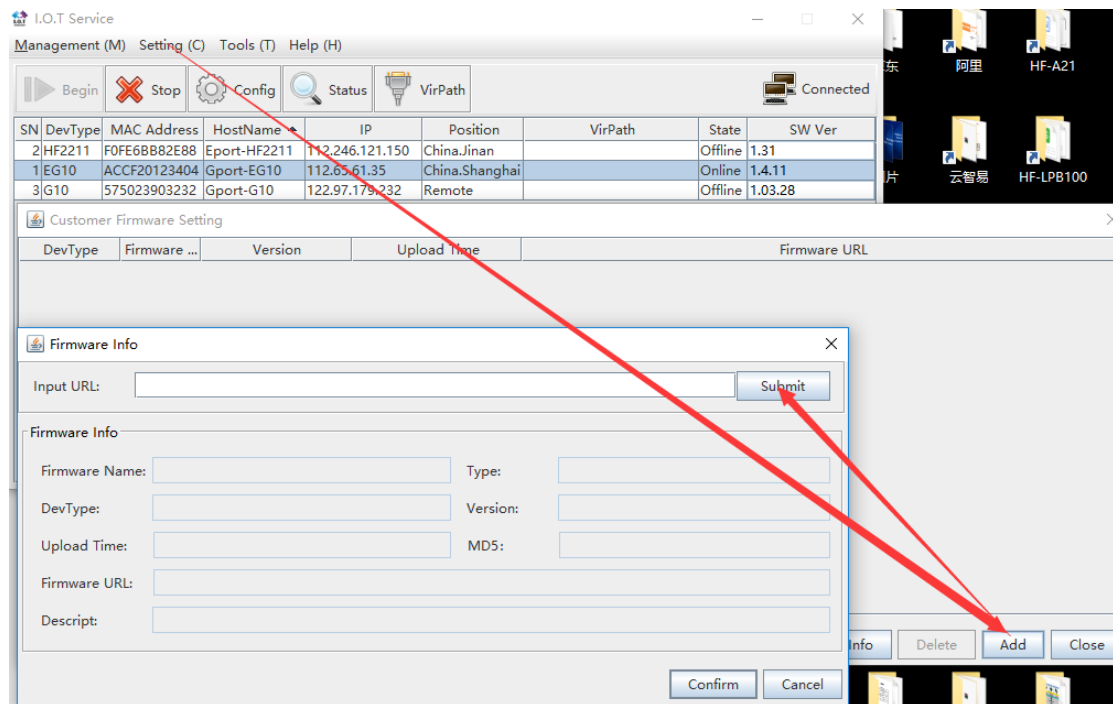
I.O.T Service

Management (M) Setting (C) Tools (T) Help (H)

Begin Stop Config Status VirPath Connected

| SN | DevType | MAC Address | HostName | IP | Position | VirPath | State | SW Ver |
|---|---|---|---|---|---|---|---|---|
| 2 | HF2211 | F0FE6BB82E88 | Eport-HF2211 | 112.246.121.150 | China.Jinan | | Offline | 1.31 |
| 1 | EG10 | ACCF20123404 | Gport-EG10 | 112.65.61.35 | China.Shanghai | | Online | 1.4.11 |
| 3 | G10 | 575023903232 | Gport-G10 | 122.97.179.232 | Remote | | Offline | 1.03.28 |

东 阿里 HF-A21
片 云智易 HF-LPB100

Customer Firmware Setting

| DevType | Firmware ... | Version | Upload Time | Firmware URL |
|---|---|---|---|---|

Firmware Info

Input URL: Submit

Firmware Info

Firmware Name: Type:
DevType: Version:
Upload Time: MD5:
Firmware URL:
Descript:

Confirm Cancel

Info Delete Add Close